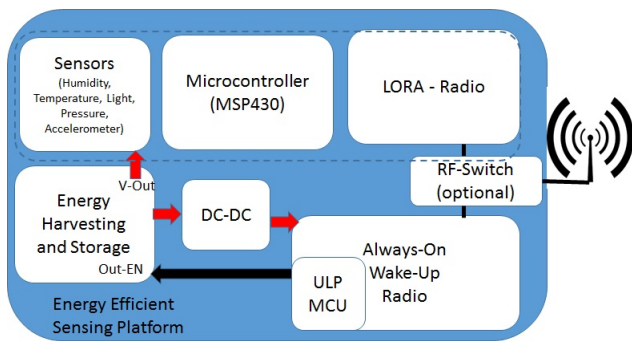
Sensors
(Humidity, Temperature, Light, Pressure, Accelerometer)

Microcontroller
(MSP430)

LORA - Radio

V-Out

Energy Harvesting and Storage

DC-DC

RF-Switch
(optional)

Always-On Wake-Up Radio

Out-EN

ULP MCU

Energy Efficient Sensing Platform